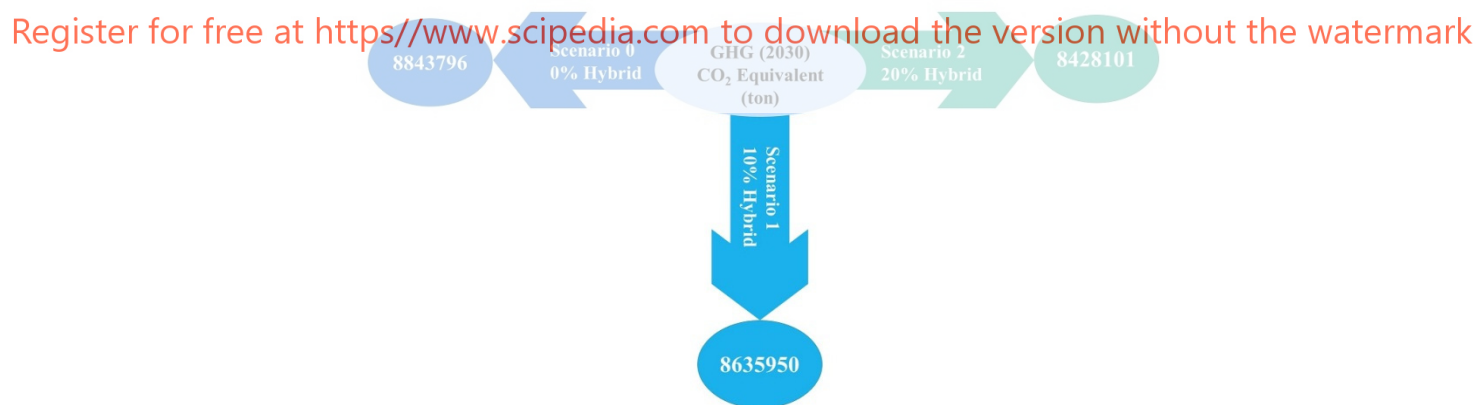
Register for free at https//www.scipedia.com to download the version without the watermark

8843796

Scenario 0
0% Hybrid

GHG (2030)
$CO_2$ Equivalent
(ton)

Scenario 2
20% Hybrid

8428101

Scenario 1
10% Hybrid

8635950